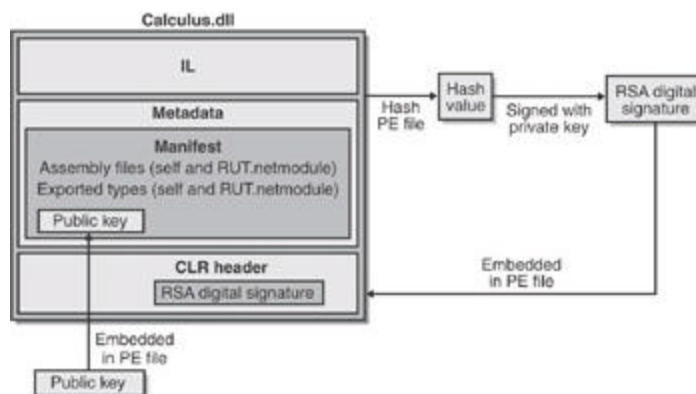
Calculus.dll

IL

Metadata

Manifest
Assembly files (self and RUT.netmodule)
Exported types (self and RUT.netmodule)

Public key

CLR header

RSA digital signature

Hash PE file

Hash value

Signed with private key

RSA digital signature

Embedded in PE file

Embedded in PE file

Public key